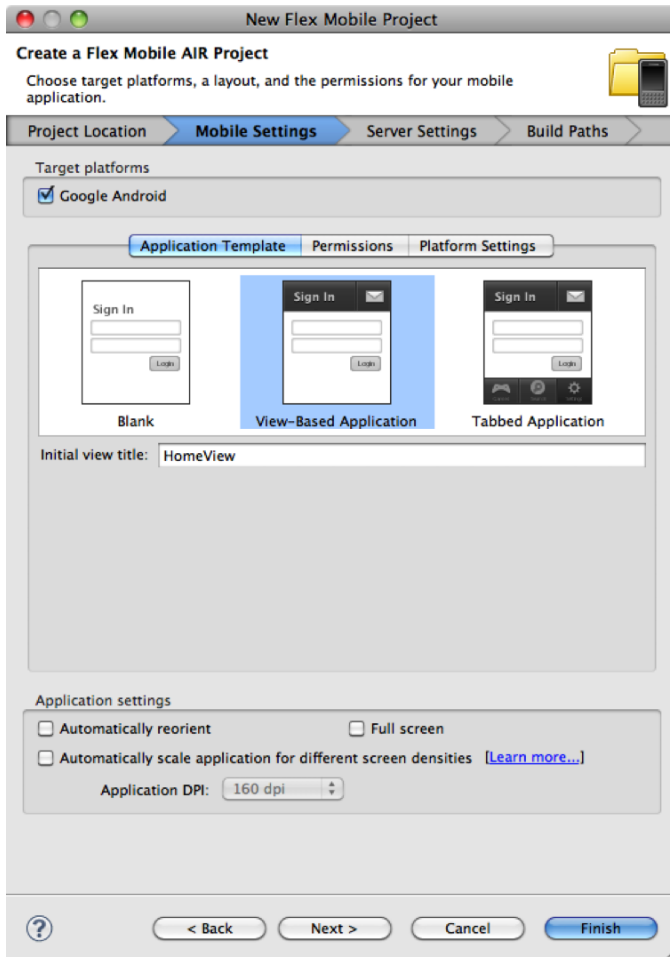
New Flex Mobile Project

Create a Flex Mobile AIR Project

Choose target platforms, a layout, and the permissions for your mobile application.

Project Location | Mobile Settings | Server Settings | Build Paths

Target platforms

Google Android

Application Template | Permissions | Platform Settings

Sign In
Login
Blank

Sign In
Login
View-Based Application

Sign In
Login
Tabbed Application

Initial view title: HomeView

Application settings

Automatically reorient

Full screen

Automatically scale application for different screen densities [Learn more...]

Application DPI: 160 dpi

?

< Back

Next >

Cancel

Finish